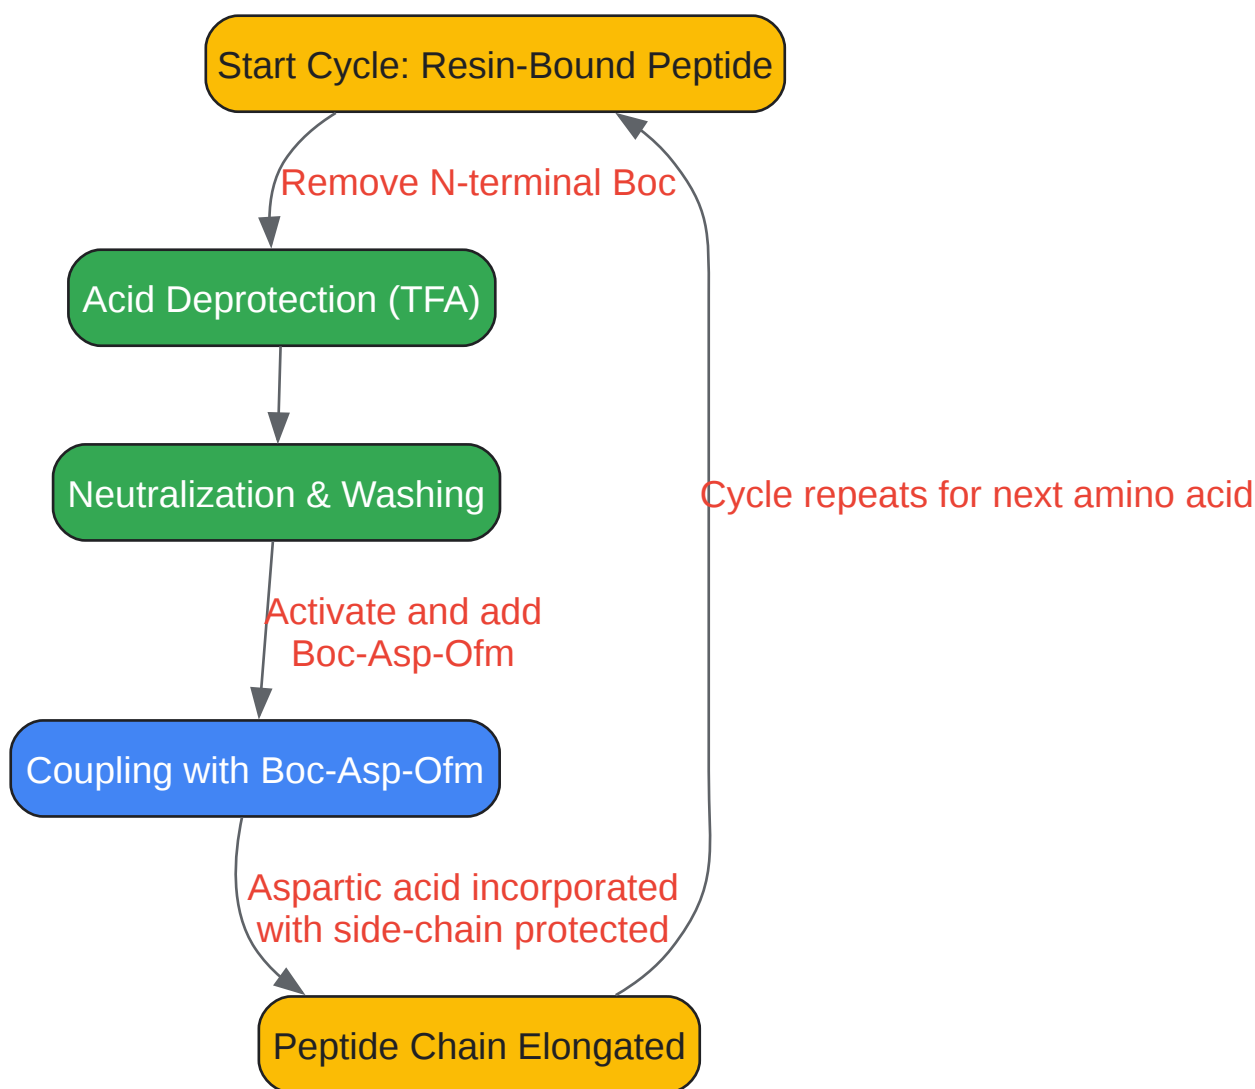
Start Cycle: Resin-Bound Peptide

Remove N-terminal Boc

Acid Deprotection (TFA)

Neutralization & Washing

Cycle repeats for next amino acid

Activate and add Boc-Asp-Ofm

Coupling with Boc-Asp-Ofm

Aspartic acid incorporated with side-chain protected

Peptide Chain Elongated